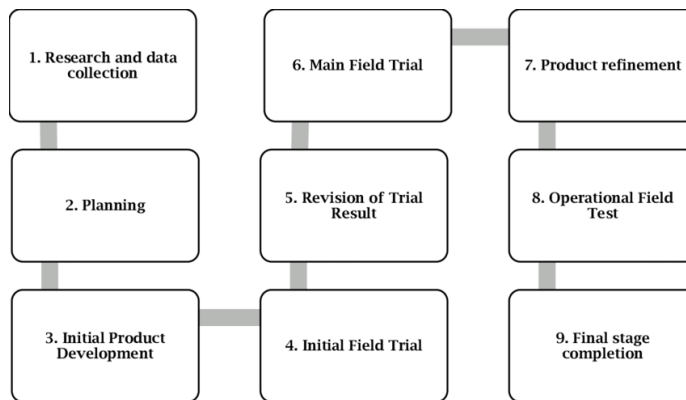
1. Research and data collection

2. Planning

3. Initial Product Development

4. Initial Field Trial

5. Revision of Trial Result

6. Main Field Trial

7. Product refinement

8. Operational Field Test

9. Final stage completion